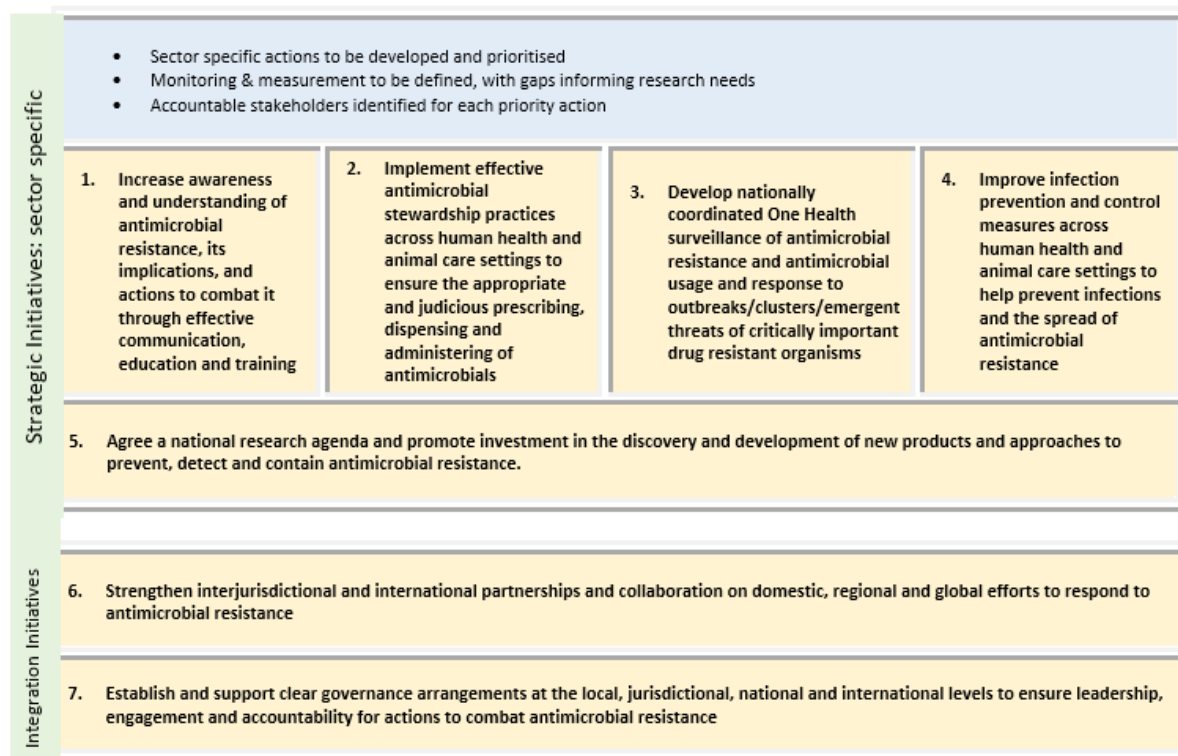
Strategic Initiatives: sector specific

- Sector specific actions to be developed and prioritised
- Monitoring & measurement to be defined, with gaps informing research needs
- Accountable stakeholders identified for each priority action

1. Increase awareness and understanding of antimicrobial resistance, its implications, and actions to combat it through effective communication, education and training

2. Implement effective antimicrobial stewardship practices across human health and animal care settings to ensure the appropriate and judicious prescribing, dispensing and administering of antimicrobials

3. Develop nationally coordinated One Health surveillance of antimicrobial resistance and antimicrobial usage and response to outbreaks/clusters/emergent threats of critically important drug resistant organisms

4. Improve infection prevention and control measures across human health and animal care settings to help prevent infections and the spread of antimicrobial resistance

5. Agree a national research agenda and promote investment in the discovery and development of new products and approaches to prevent, detect and contain antimicrobial resistance.

Integration Initiatives

6. Strengthen interjurisdictional and international partnerships and collaboration on domestic, regional and global efforts to respond to antimicrobial resistance

7. Establish and support clear governance arrangements at the local, jurisdictional, national and international levels to ensure leadership, engagement and accountability for actions to combat antimicrobial resistance